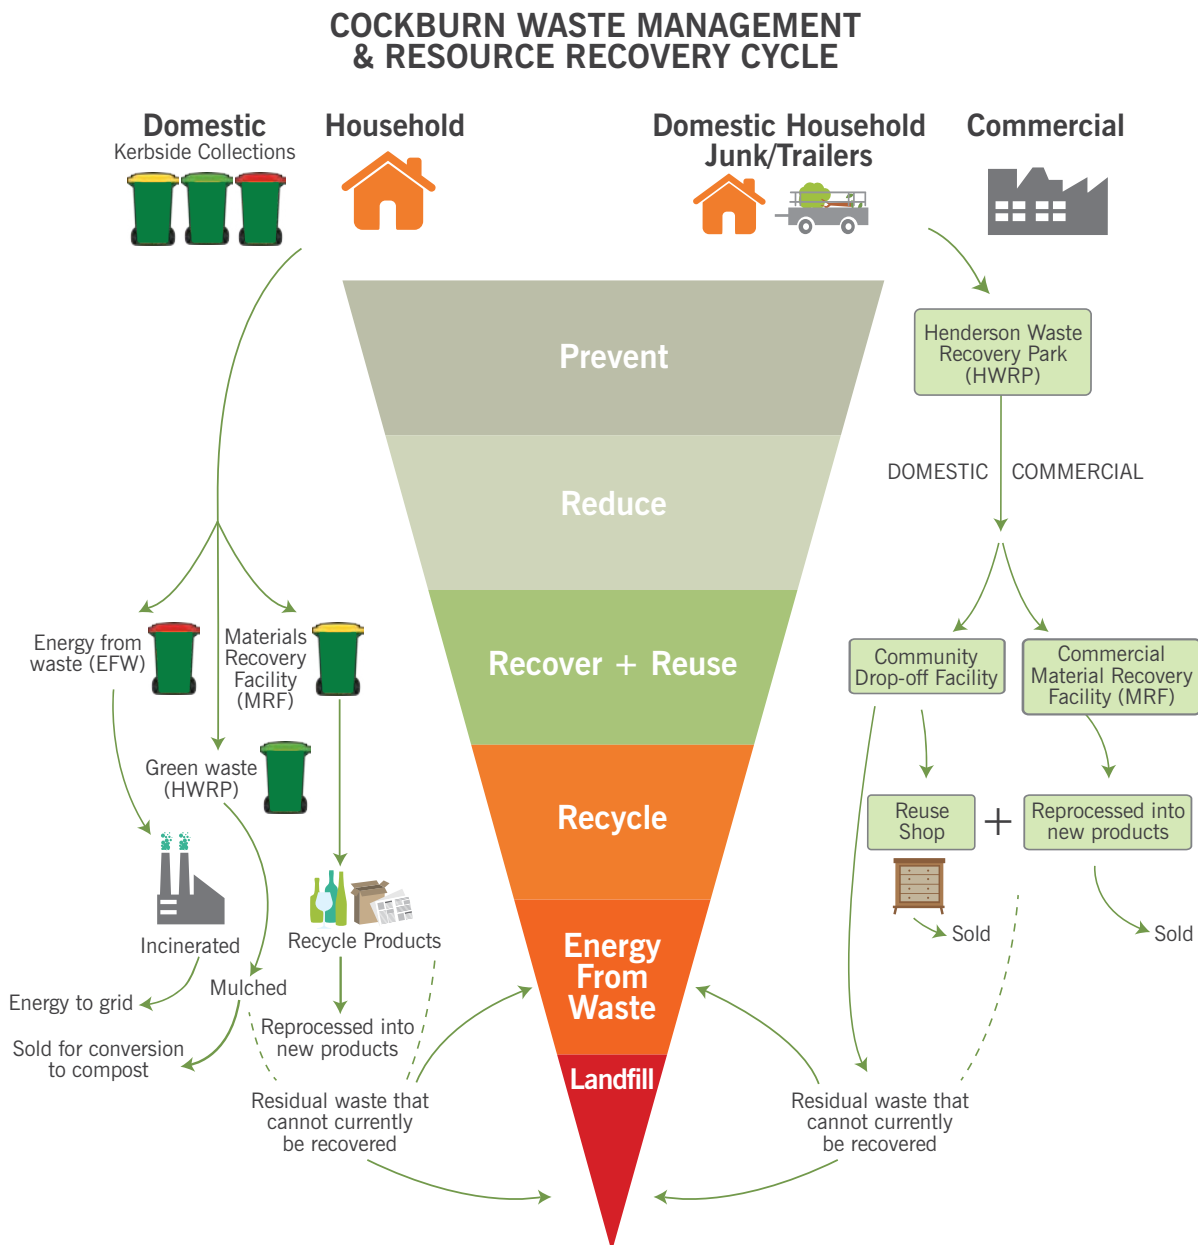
COCKBURN WASTE MANAGEMENT
& RESOURCE RECOVERY CYCLE

Domestic
Kerbside Collections

Household

Domestic Household
Junk/Trailers

Commercial

Henderson Waste Recovery Park (HWRP)

DOMESTIC

COMMERCIAL

Prevent

Reduce

Recover + Reuse

Recycle

Energy From Waste

Landfill

Energy from waste (EFW)

Materials Recovery Facility (MRF)

Green waste (HWRP)

Incinerated

Recycle Products

Energy to grid

Mulched

Sold for conversion to compost

Reprocessed into new products

Residual waste that cannot currently be recovered

Community Drop-off Facility

Commercial Material Recovery Facility (MRF)

Reuse Shop

+

Reprocessed into new products

Sold

Sold

Residual waste that cannot currently be recovered